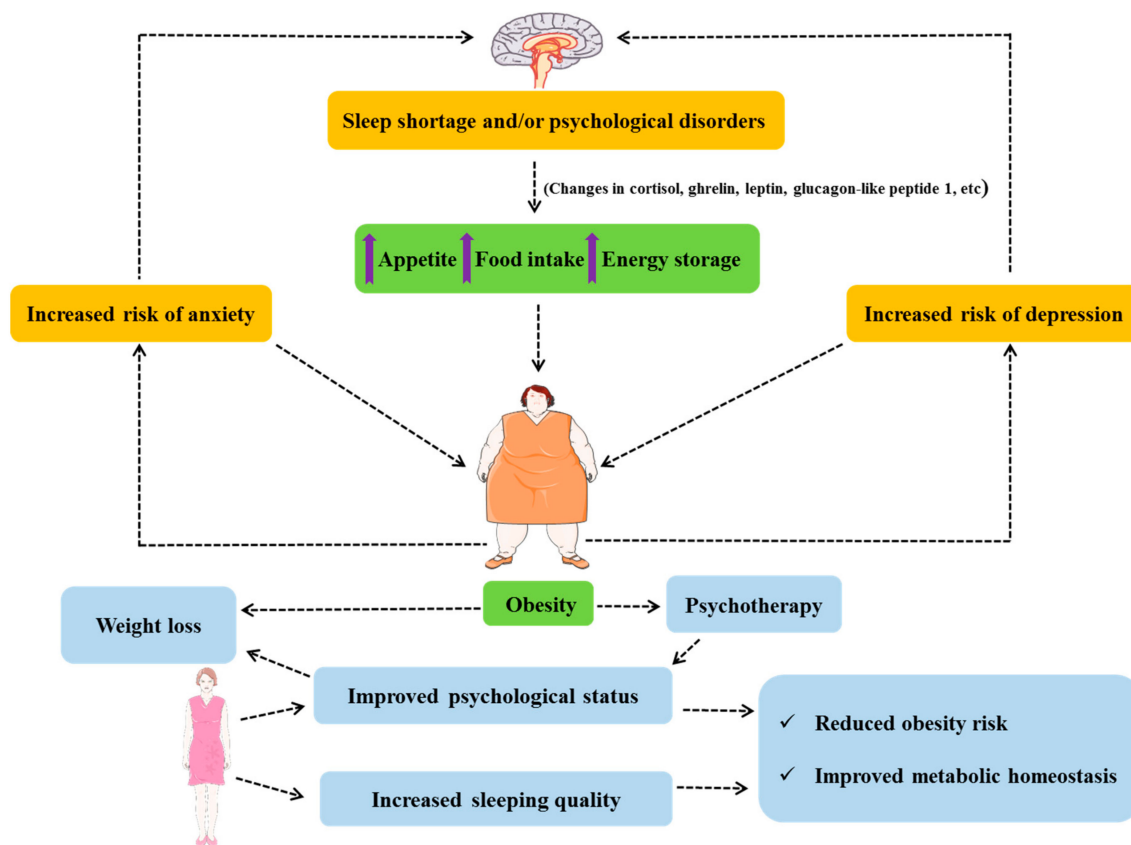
Sleep shortage and/or psychological disorders

(Changes in cortisol, ghrelin, leptin, glucagon-like peptide 1, etc)

Appetite Food intake Energy storage

Increased risk of anxiety

Increased risk of depression

Obesity

Weight loss

Psychotherapy

Improved psychological status

Increased sleeping quality

✓ Reduced obesity risk

✓ Improved metabolic homeostasis